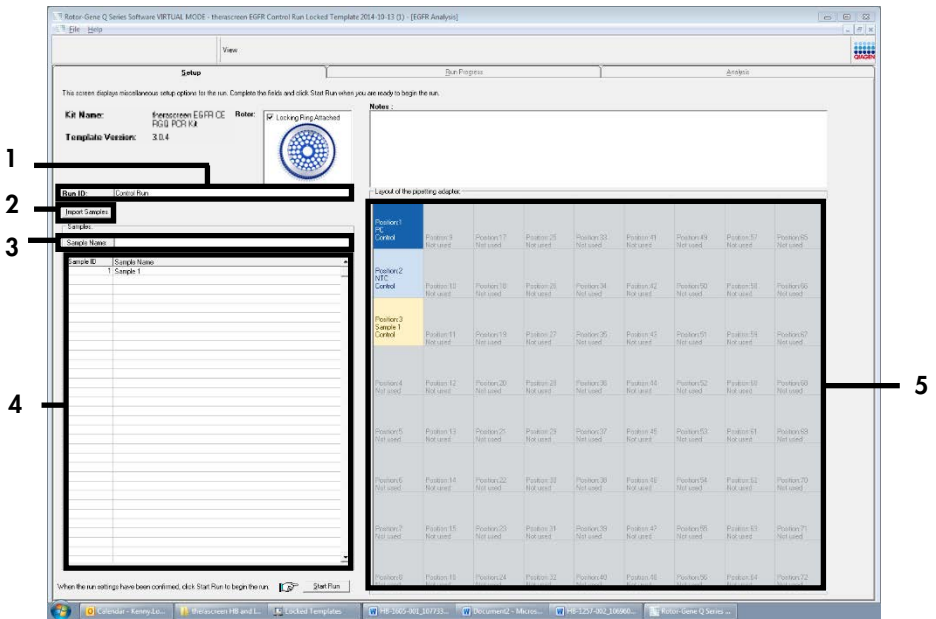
Rotor-Gene Q Series Software VIRTUAL MODE - therascreen EGFR Control Run Locked Template 2014-10-13 (1) - [EGFR Analysis]

File Help

View

QIAGEN

Setup | Run Progress | Analysis

This screen displays miscellaneous setup options for the run. Complete the fields and click Start Run when you are ready to begin the run.

Kit Name: therascreen EGFR CE RGQ PCR Kit

Rotor: Locking Ring Attached

Template Version: 3.0.4

Notes :

1

Run ID: Control Run

2

Import Samples

Samples:

3

Sample Name:

| Sample ID | Sample Name |
|---|---|
| 1 | Sample 1 |

4

Layout of the pipetting adapter:

| | | | | | | | | |
|---|---|---|---|---|---|---|---|---|
| Position 1 PC Control | Position 9 Not used | Position 17 Not used | Position 25 Not used | Position 33 Not used | Position 41 Not used | Position 49 Not used | Position 57 Not used | Position 65 Not used |
| Position 2 NTC Control | Position 10 Not used | Position 18 Not used | Position 26 Not used | Position 34 Not used | Position 42 Not used | Position 50 Not used | Position 58 Not used | Position 66 Not used |
| Position 3 Sample 1 Control | Position 11 Not used | Position 19 Not used | Position 27 Not used | Position 35 Not used | Position 43 Not used | Position 51 Not used | Position 59 Not used | Position 67 Not used |
| Position 4 Not used | Position 12 Not used | Position 20 Not used | Position 28 Not used | Position 36 Not used | Position 44 Not used | Position 52 Not used | Position 60 Not used | Position 68 Not used |
| Position 5 Not used | Position 13 Not used | Position 21 Not used | Position 29 Not used | Position 37 Not used | Position 45 Not used | Position 53 Not used | Position 61 Not used | Position 69 Not used |
| Position 6 Not used | Position 14 Not used | Position 22 Not used | Position 30 Not used | Position 38 Not used | Position 46 Not used | Position 54 Not used | Position 62 Not used | Position 70 Not used |
| Position 7 Not used | Position 15 Not used | Position 23 Not used | Position 31 Not used | Position 39 Not used | Position 47 Not used | Position 55 Not used | Position 63 Not used | Position 71 Not used |
| Position 8 Not used | Position 16 Not used | Position 24 Not used | Position 32 Not used | Position 40 Not used | Position 48 Not used | Position 56 Not used | Position 64 Not used | Position 72 Not used |

5

When the run settings have been confirmed, click Start Run to begin the run. Start Run

Calendar - Kenny.Lo... | therascreen HB and L... | Locked Templates | HB-1605-001_107733... | Document2 - Micros... | HB-1257-002_106960... | Rotor-Gene Q Series ...